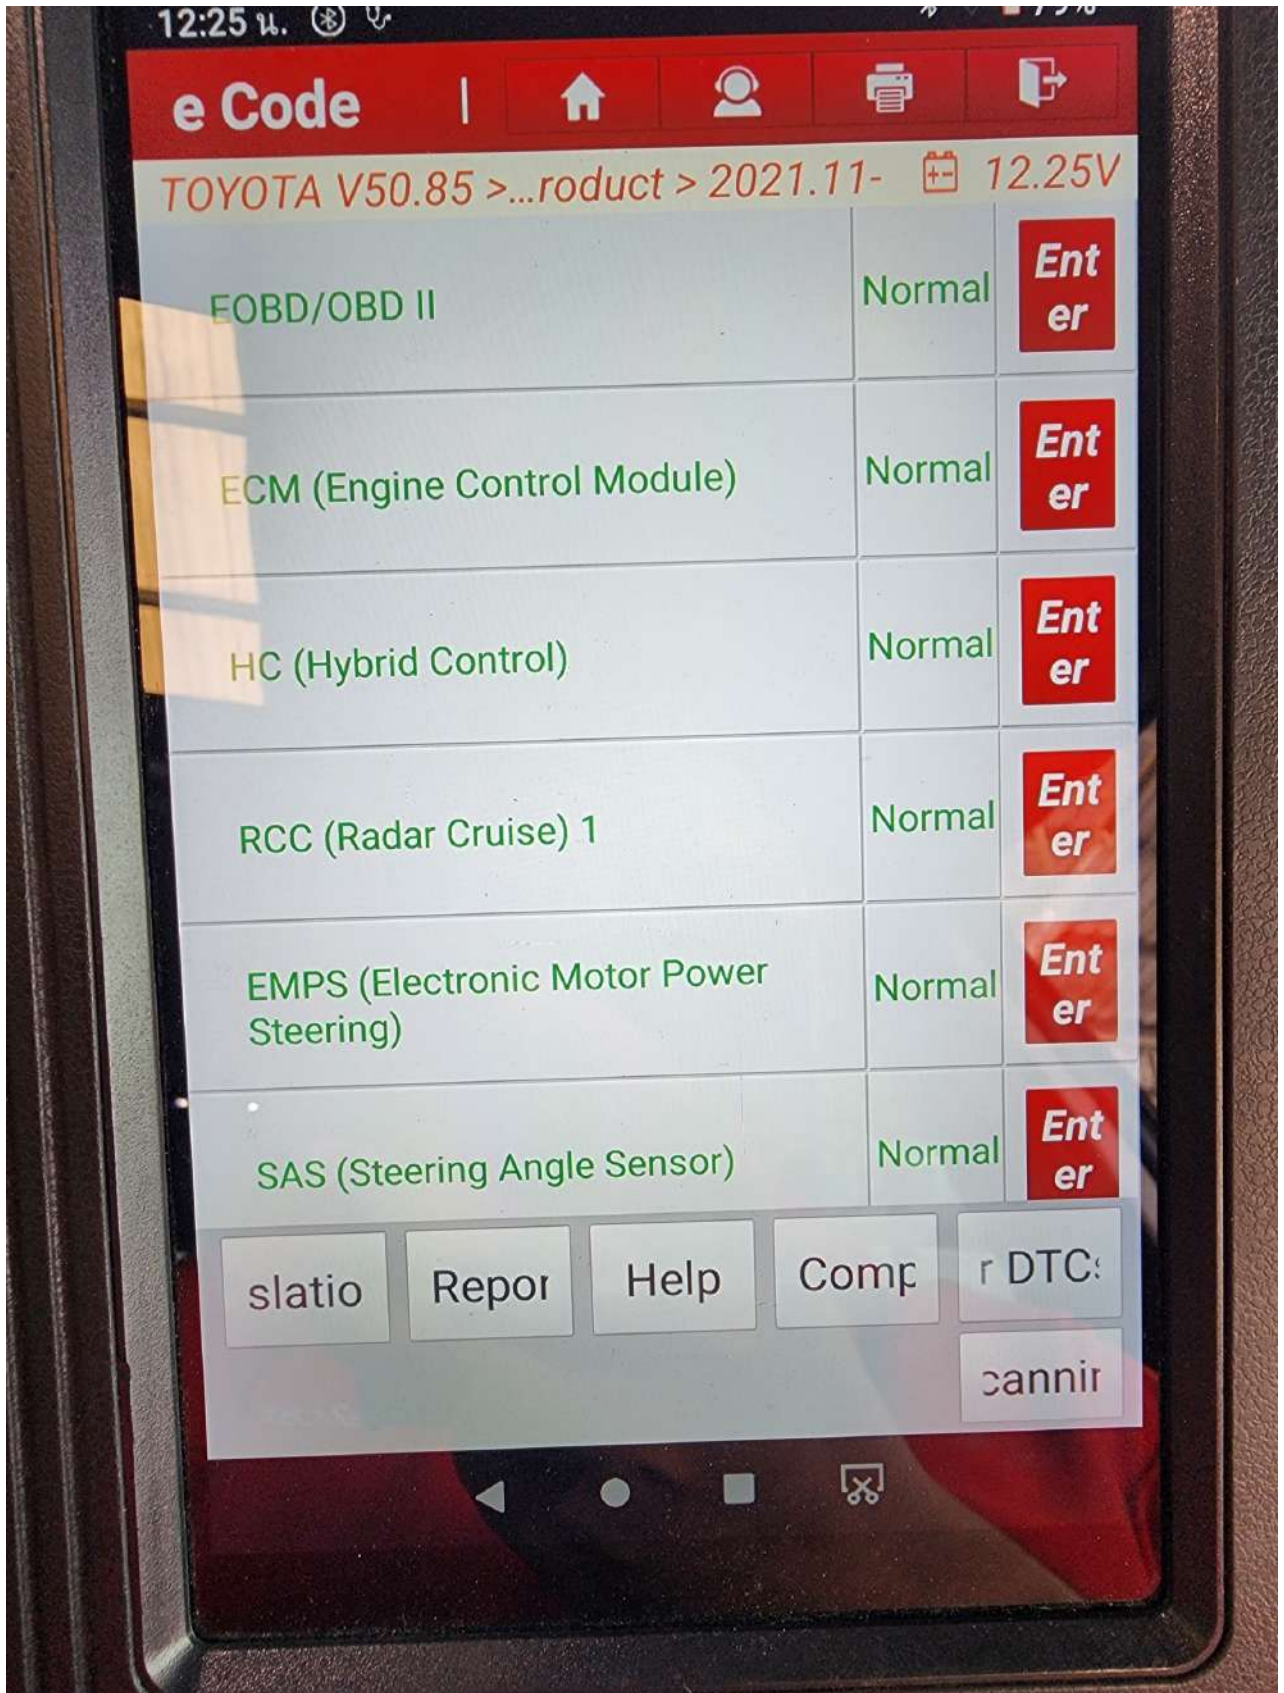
12:25 น.

e Code

TOYOTA V50.85 >...roduct > 2021.11- 12.25V

| | | |
|---|---|---|
| EOBD/OBD II | Normal | Enter |
| ECM (Engine Control Module) | Normal | Enter |
| HC (Hybrid Control) | Normal | Enter |
| RCC (Radar Cruise) 1 | Normal | Enter |
| EMPS (Electronic Motor Power Steering) | Normal | Enter |
| SAS (Steering Angle Sensor) | Normal | Enter |

slatio Repor Help Comp r DTC: cannir